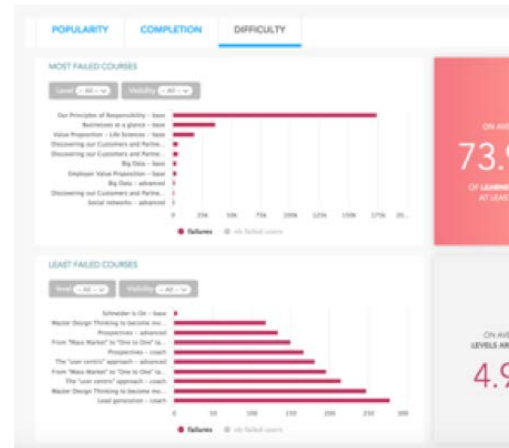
POPULARITY COMPLETION DIFFICULTY

MOST FAILED COURSES

Level – All – Visibility – All –

Our Principles of Responsibility – base
Businesses at a glance – base
Value Proposition – Life Sciences – base
Discovering our Customers and Partne...
Discovering our Customers and Partne...
Big Data – base
Employer Value Proposition – base
Big Data – advanced
Discovering our Customers and Partne...
Social networks – advanced

0 25k 50k 75k 100k 125k 150k 175k 20...

failures nb failed users

ON AV
73.
OF LEARN
AT LEAS

LEAST FAILED COURSES

Level – All – Visibility – All –

Schneider is On – base
Master Design Thinking to become mo...
Prospectives – advanced
From "Mass Market" to "One to One" la...
Prospectives – coach
The "user centric" approach – advanced
From "Mass Market" to "One to One" la...
The "user centric" approach – coach
Master Design Thinking to become mo...
Lead generation – coach

0 50 100 150 200 250 300

failures nb failed users

ON AV
LEVELS AR
4.